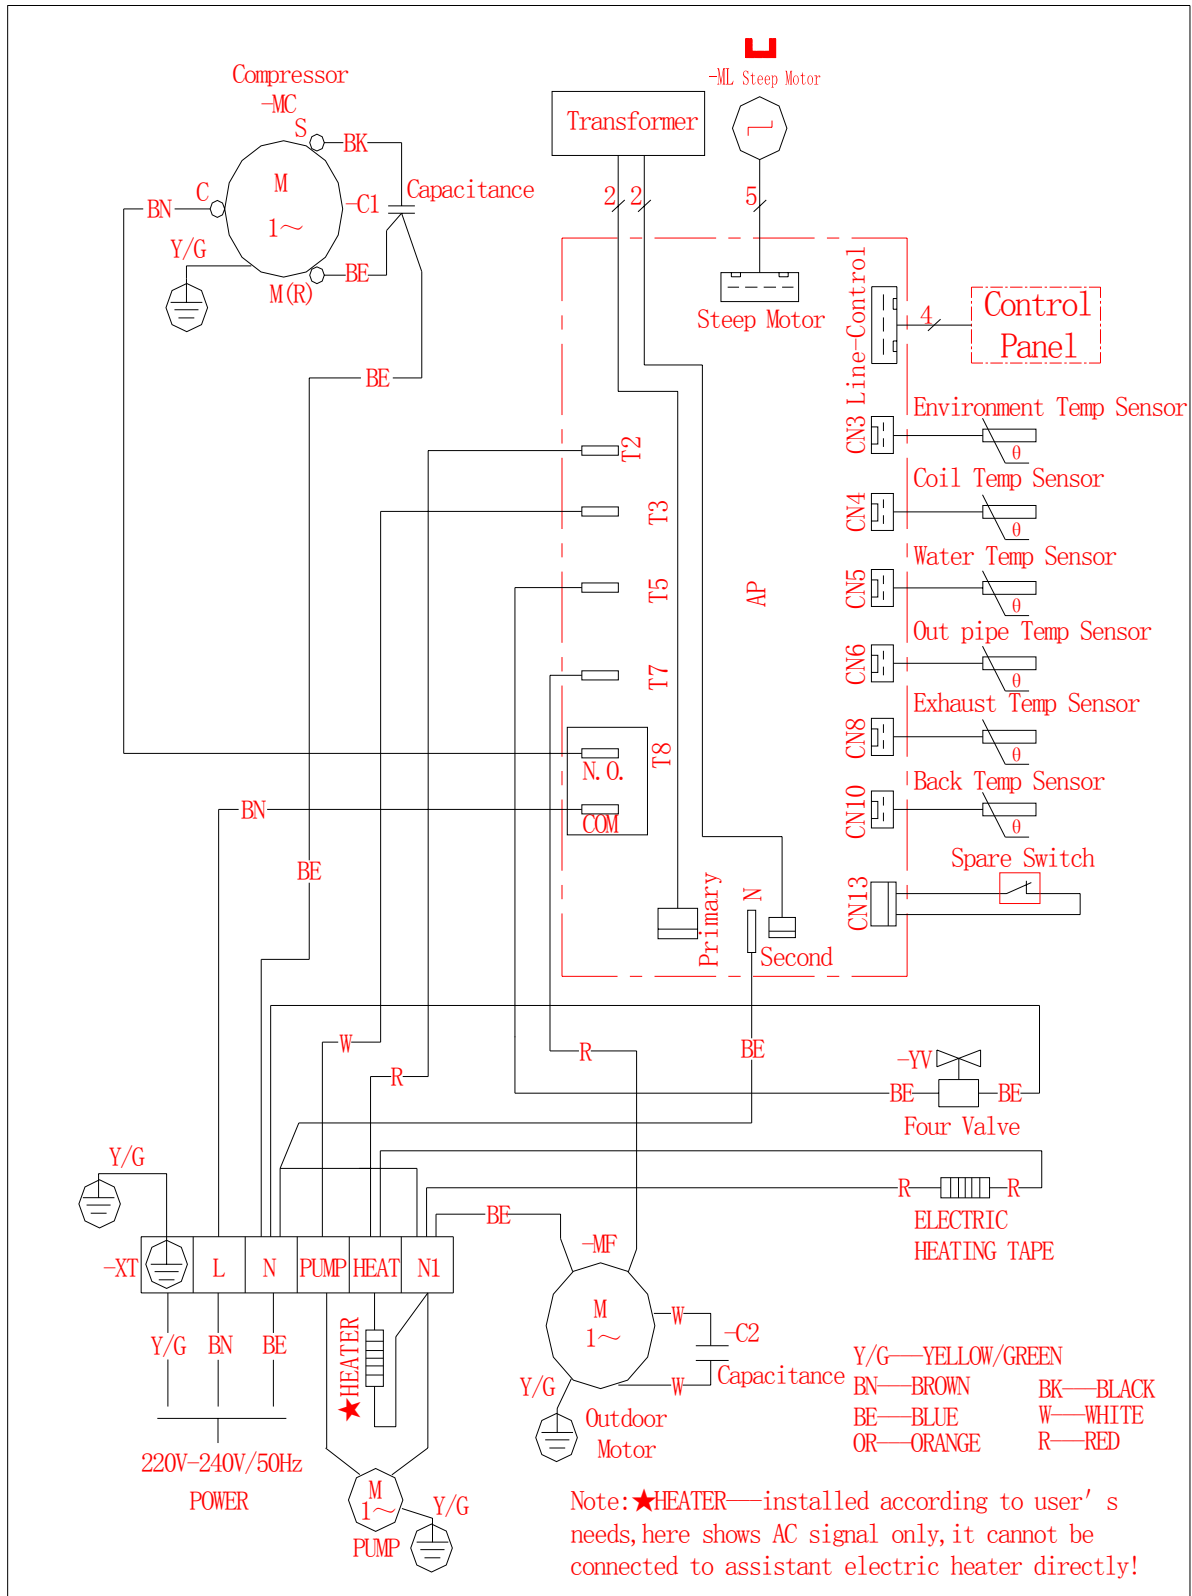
Compressor
-MC
S
BK
C
BN
M
1~
-C1
Capacitance
Y/G
BE
M(R)
-ML Steep Motor
Transformer
2 2
5
Steep Motor
CN3 Line-Control
4
Control Panel
Environment Temp Sensor
θ
Coil Temp Sensor
CN4
θ
Water Temp Sensor
CN5
θ
Out pipe Temp Sensor
CN6
θ
Exhaust Temp Sensor
CN8
θ
Back Temp Sensor
CN10
θ
Spare Switch
CN13
BE
T2
T3
T5
AP
T7
N.O.
T8
COM
BN
BE
Primary
N
Second
W
R
R
BE
-YV
BE
BE
Four Valve
Y/G
R
R
ELECTRIC HEATING TAPE
BE
-MF
-XT
L
N
PUMP
HEAT
N1
M
1~
W
-C2
Capacitance
W
Y/G
BN
BE
★HEATER
Y/G
Outdoor Motor
Y/G——YELLOW/GREEN
BN——BROWN
BE——BLUE
OR——ORANGE
BK——BLACK
W——WHITE
R——RED
220V-240V/50Hz
POWER
M
1~
Y/G
PUMP
Note:★HEATER——installed according to user's needs,here shows AC signal only,it cannot be connected to assistant electric heater directly!